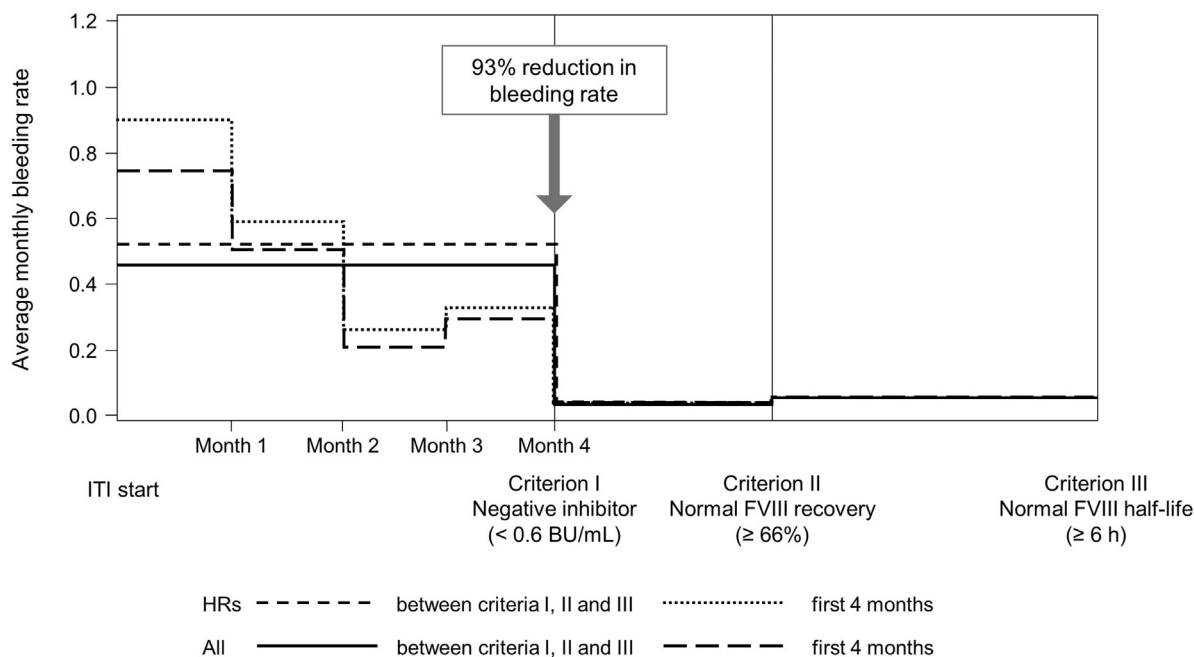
1.2
1.0
0.8
0.6
0.4
0.2
0.0

Average monthly bleeding rate

93% reduction in bleeding rate

Month 1
Month 2
Month 3
Month 4

ITI start

Criterion I
Negative inhibitor
(< 0.6 BU/mL)

Criterion II
Normal FVIII recovery
(≥ 66%)

Criterion III
Normal FVIII half-life
(≥ 6 h)

HRs between criteria I, II and III first 4 months
All between criteria I, II and III first 4 months